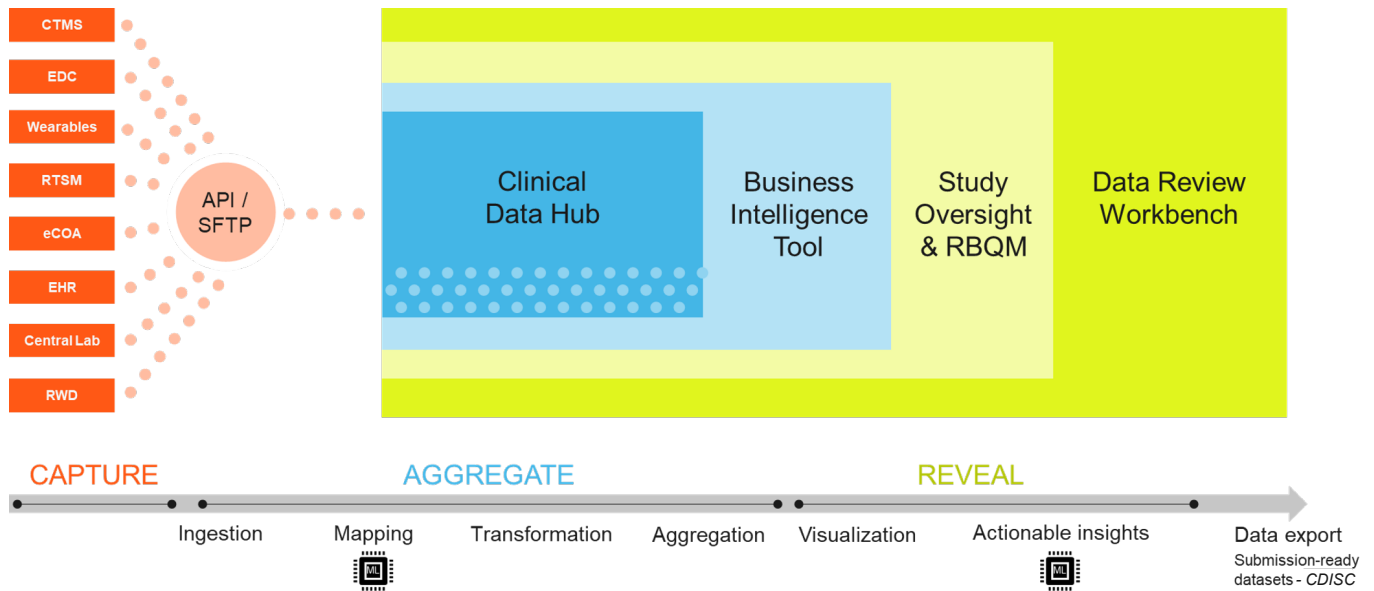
CTMS

EDC

Wearables

RTSM

eCOA

EHR

Central Lab

RWD

API / SFTP

Clinical Data Hub

Business Intelligence Tool

Study Oversight & RBQM

Data Review Workbench

CAPTURE

AGGREGATE

REVEAL

Ingestion

Mapping

ML

Transformation

Aggregation

Visualization

Actionable insights

ML

Data export

Submission-ready datasets - CDISC